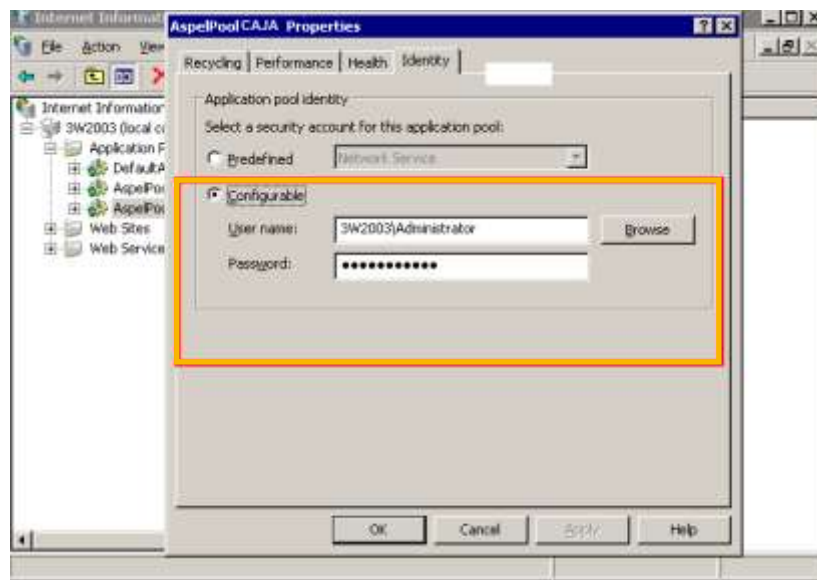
Internet Informat
AspelPool CAJA Properties
?
X
File Action View
Internet Information
3W2003 (local co
Application P
DefaultA
AspelPo
AspelPo
Web Sites
Web Service

Recycling | Performance | Health | Identity

Application pool identity
Select a security account for this application pool:
Predefined
Network Service
Configurable
User name:
3W2003\Administrator
Browse
Password:
••••••••••••

OK
Cancel
Apply
Help